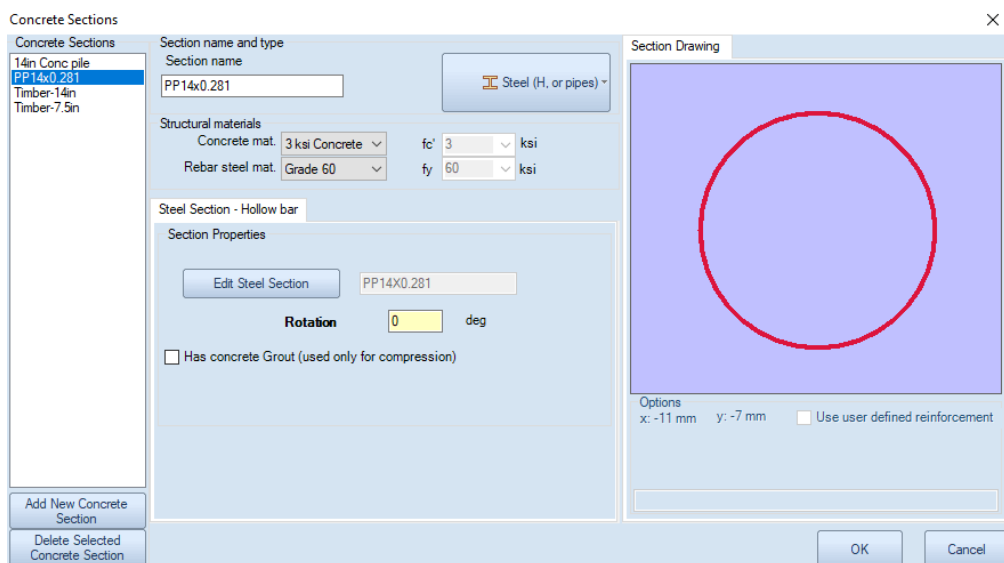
Concrete Sections
×

Concrete Sections
14in Conc pile
PP14x0.281
Timber-14in
Timber-7.5in

Add New Concrete Section
Delete Selected Concrete Section

Section name and type
Section name
PP14x0.281
Steel (H, or pipes)

Structural materials
Concrete mat. 3 ksi Concrete fc' 3 ksi
Rebar steel mat. Grade 60 fy 60 ksi

Steel Section - Hollow bar
Section Properties
Edit Steel Section PP14X0.281
Rotation 0 deg
Has concrete Grout (used only for compression)

Section Drawing
Options
x: -11 mm y: -7 mm Use user defined reinforcement

OK Cancel